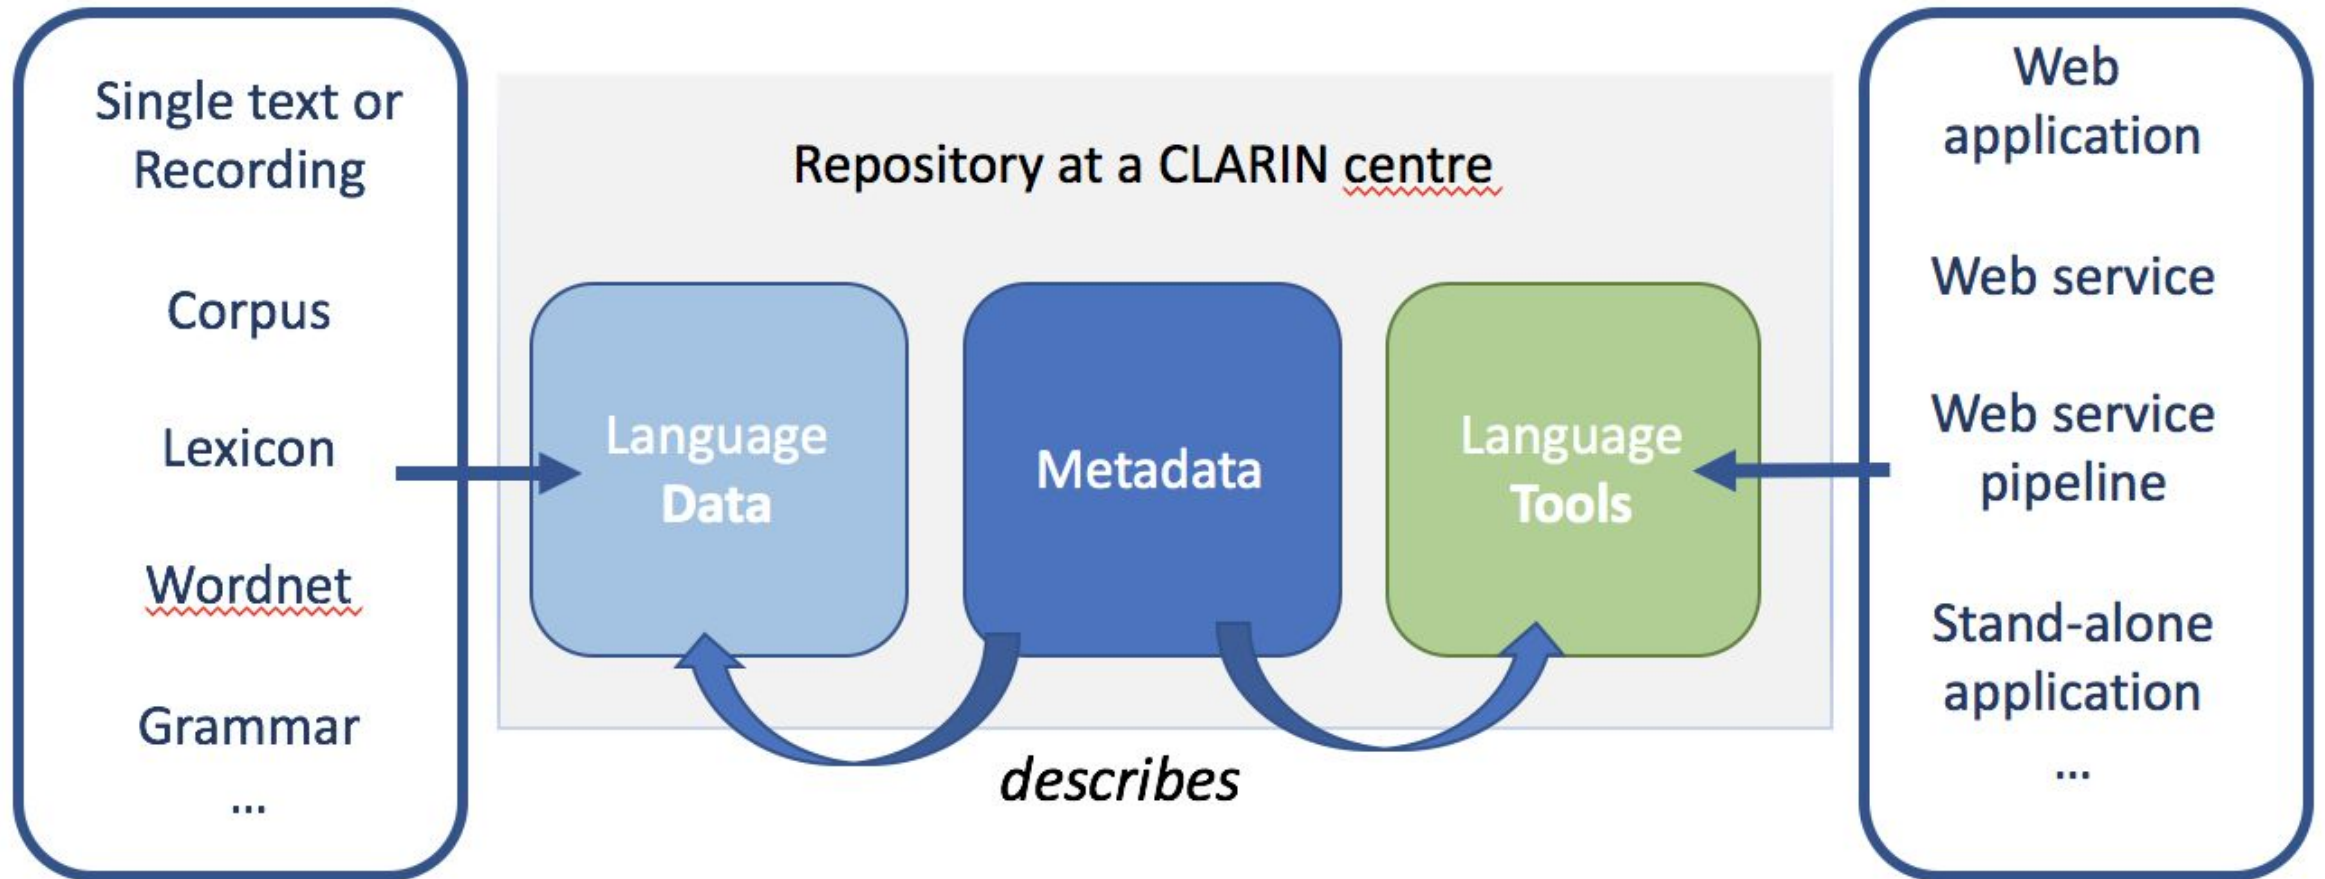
Single text or Recording

Corpus

Lexicon

Wordnet

Grammar

...

Repository at a CLARIN centre

Language Data

Metadata

Language Tools

describes

Web application

Web service

Web service pipeline

Stand-alone application

...